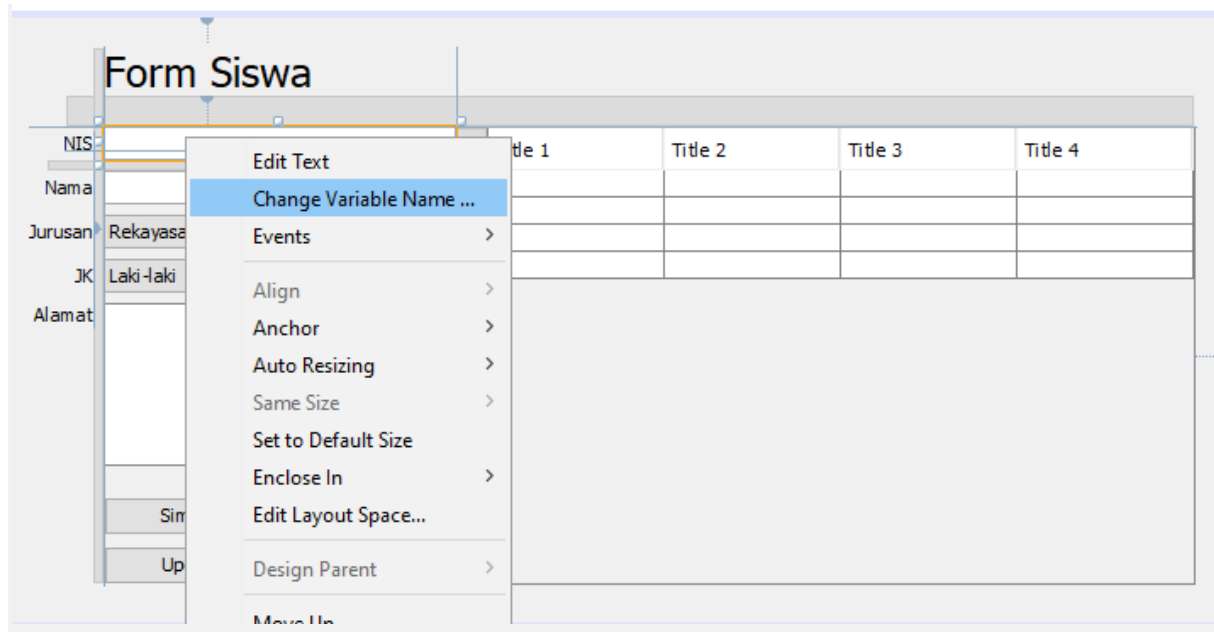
Form Siswa

NIS
Nama
Jurusan Rekayasa
JK Laki-laki
Alamat

Sim
Up

Edit Text
Change Variable Name ...
Events
Align
Anchor
Auto Resizing
Same Size
Set to Default Size
Enclose In
Edit Layout Space...
Design Parent
Move Up

| tle 1 | Title 2 | Title 3 | Title 4 |
|---|---|---|---|
| | | | |
| | | | |
| | | | |
| | | | |